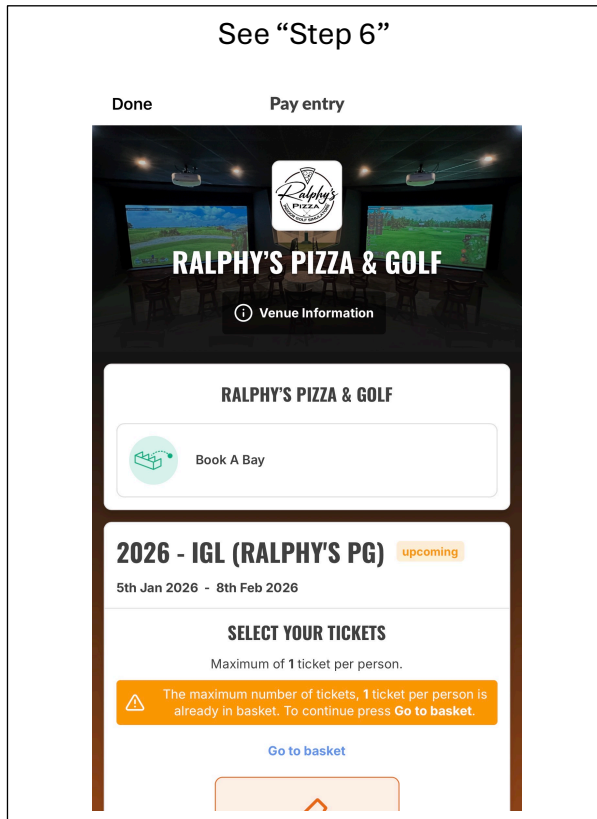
See “Step 6”

Done Pay entry

Ralphy's Pizza

RALPHY'S PIZZA & GOLF

Venue Information

RALPHY'S PIZZA & GOLF

Book A Bay

2026 - IGL (RALPHY'S PG) upcoming

5th Jan 2026 - 8th Feb 2026

SELECT YOUR TICKETS

Maximum of 1 ticket per person.

The maximum number of tickets, 1 ticket per person is already in basket. To continue press Go to basket.

Go to basket